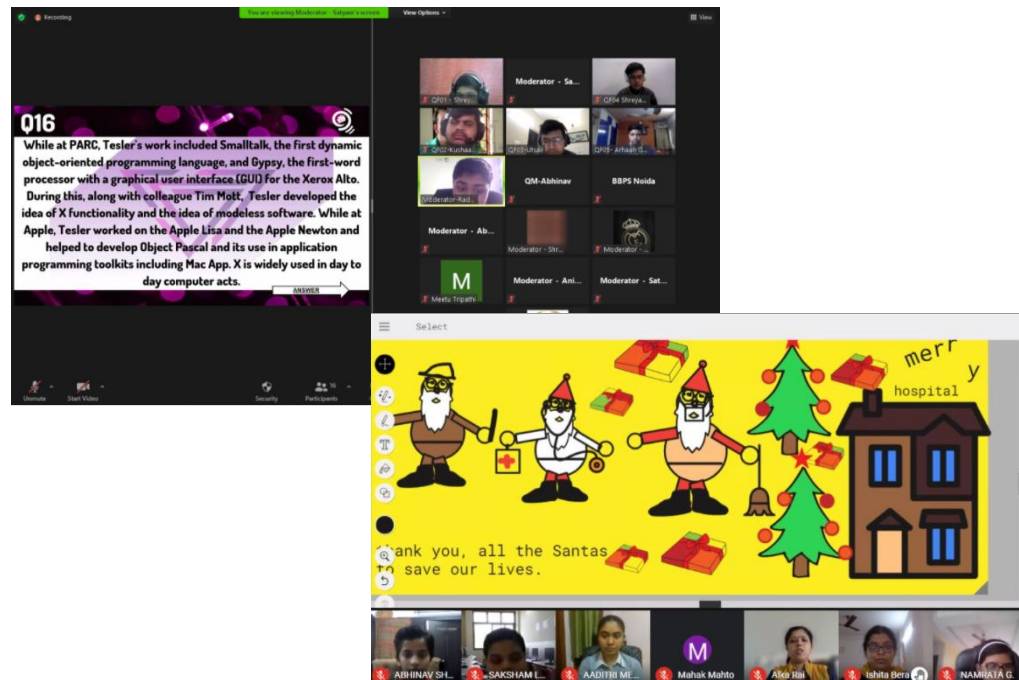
Recording

You are viewing Moderator - Satyam's screen

View Options

View

Q16

While at PARC, Tesler's work included Smalltalk, the first dynamic object-oriented programming language, and Gypsy, the first-word processor with a graphical user interface (GUI) for the Xerox Alto. During this, along with colleague Tim Mott, Tesler developed the idea of X functionality and the idea of modeless software. While at Apple, Tesler worked on the Apple Lisa and the Apple Newton and helped to develop Object Pascal and its use in application programming toolkits including Mac App. X is widely used in day to day computer acts.

ANSWER

QF01 - Shreya...

Moderator - Sa...

QF04 Shreya...

QF02-Kushaa...

QF03-Utsav

QF05 - Arhaan G...

Moderator-Rad...

QM-Abhinav

BBPS Noida

Moderator - Ab...

Moderator - Shr...

Moderator -...

M

Meetu Tripathi

Moderator - Ani...

Moderator - Sat...

Unmute

Start Video

Security

Participants 16

Select

merr y

hospital

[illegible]hank you, all the Santas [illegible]o save our lives.

ABHINAV SH...

SAKSHAM L...

AADITRI ME...

M

Mahak Mahto

Alka Rai

Ishita Bera

NAMRATA G...